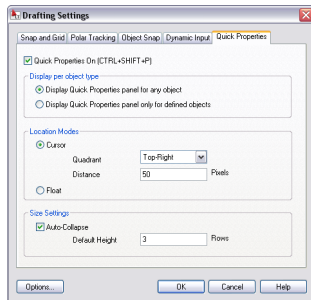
Drafting Settings

Snap and Grid | Polar Tracking | Object Snap | Dynamic Input | Quick Properties

Quick Properties On (CTRL+SHIFT+P)

Display per object type

Display Quick Properties panel for any object

Display Quick Properties panel only for defined objects

Location Modes

Cursor

Quadrant Top-Right

Distance 50 Pixels

Float

Size Settings

Auto-Collapse

Default Height 3 Rows

Options... OK Cancel Help